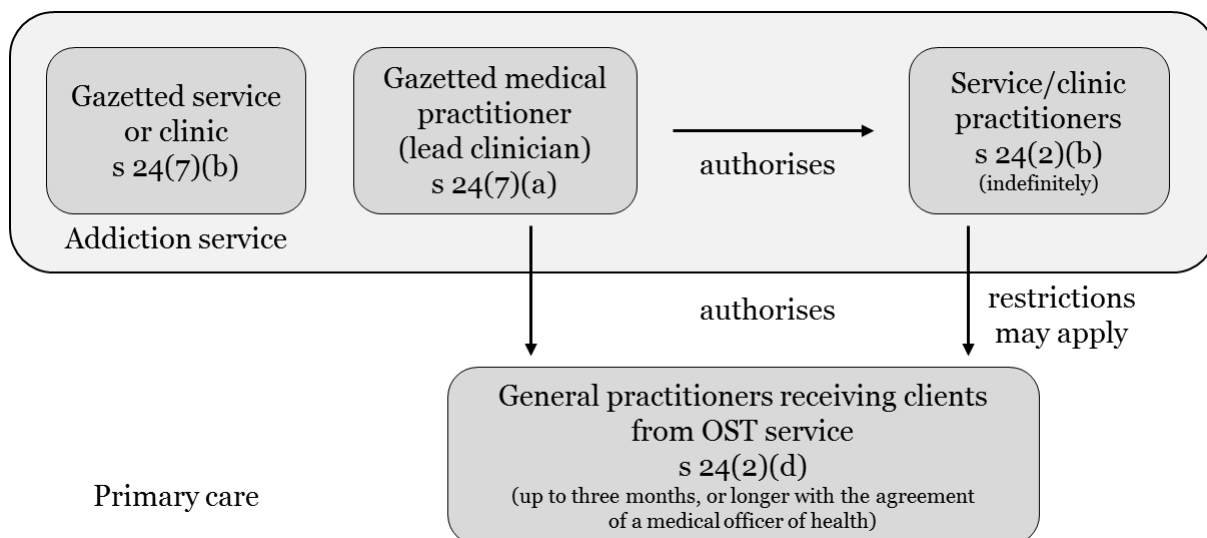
Gazetted service or clinic s 24(7)(b)

Gazetted medical practitioner (lead clinician) s 24(7)(a)

authorises

Service/clinic practitioners s 24(2)(b) (indefinitely)

Addiction service

authorises

restrictions may apply

General practitioners receiving clients from OST service s 24(2)(d) (up to three months, or longer with the agreement of a medical officer of health)

Primary care